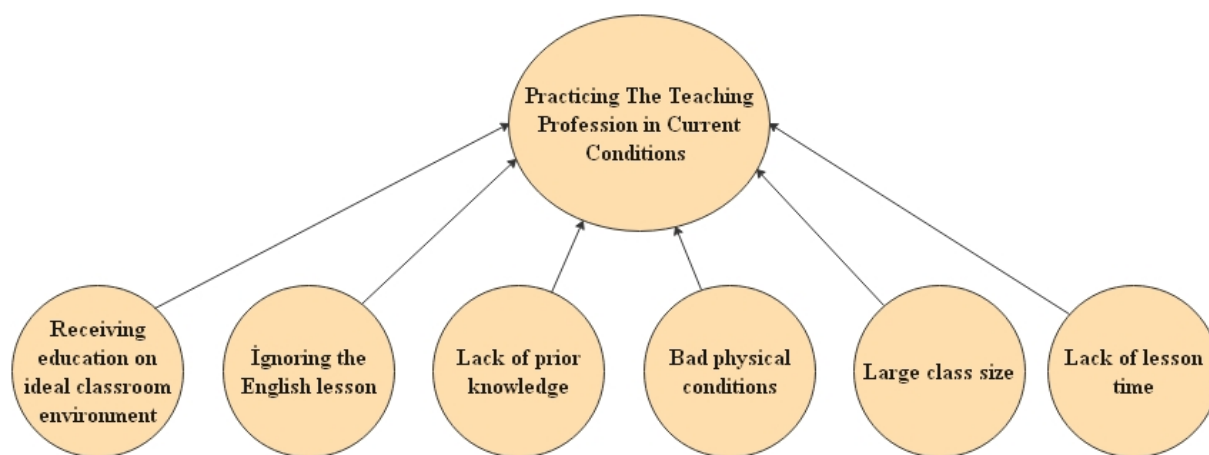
Practicing The Teaching Profession in Current Conditions

Receiving education on ideal classroom environment

İgnoring the English lesson

Lack of prior knowledge

Bad physical conditions

Large class size

Lack of lesson time